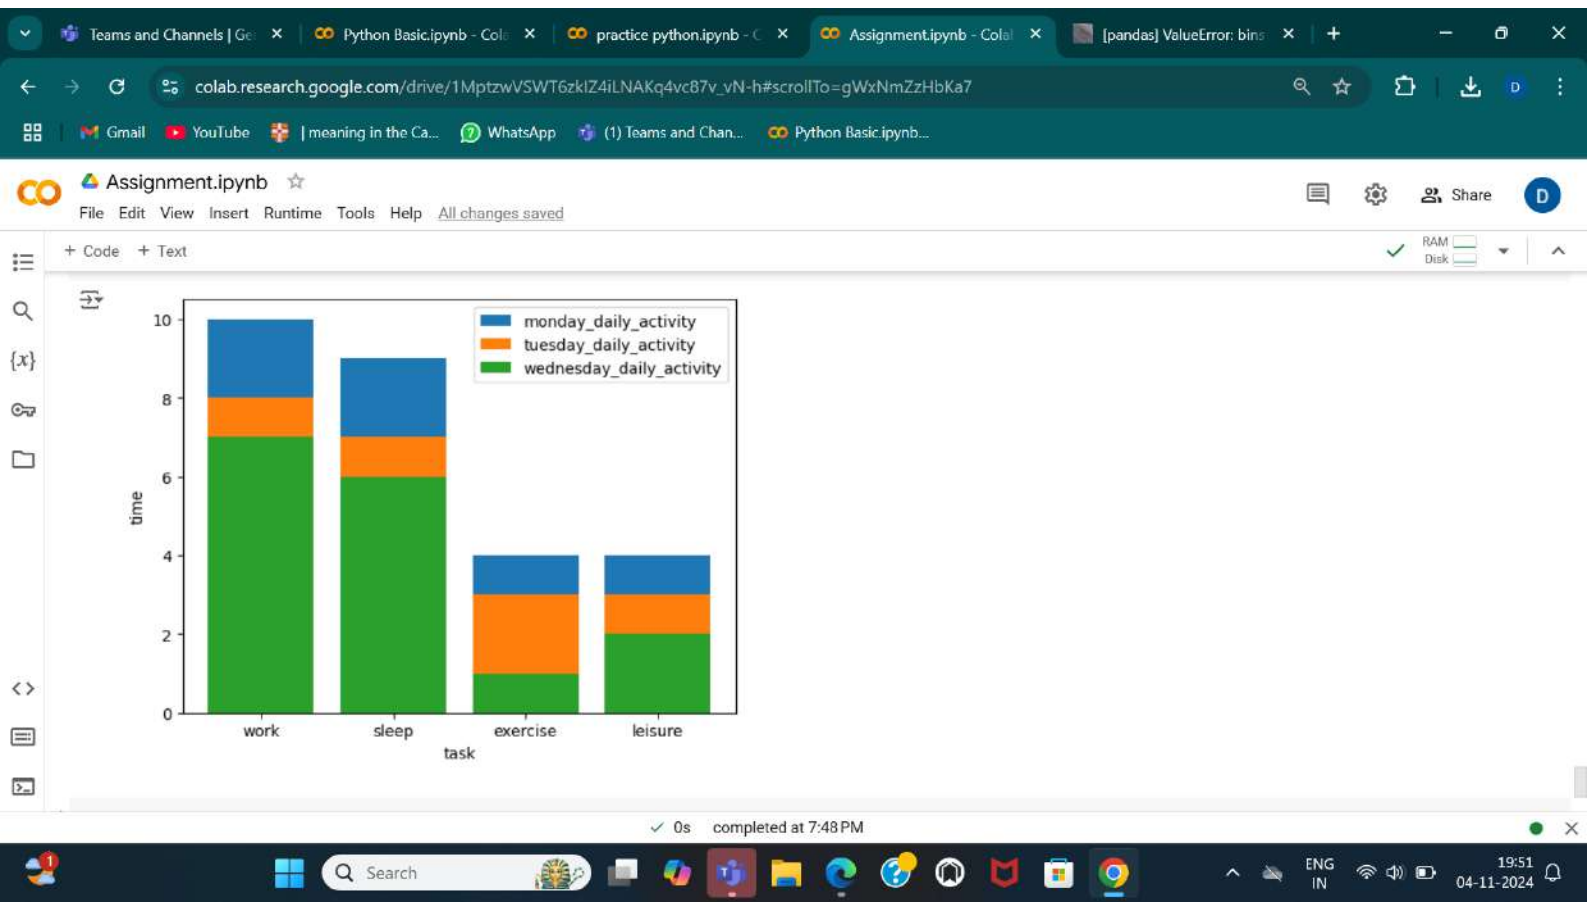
Teams and Channels | Ge ×
Python Basic.ipynb - Col ×
practice python.ipynb - C ×
Assignment.ipynb - Colal ×
[pandas] ValueError: bins ×
+

colab.research.google.com/drive/1MptzwVSWT6zklZ4iLNAKq4vc87v_vN-h#scrollTo=gWxNmZzHbKa7

Gmail YouTube | meaning in the Ca... WhatsApp (1) Teams and Chan... Python Basic.ipynb...

Assignment.ipynb
File Edit View Insert Runtime Tools Help All changes saved
Share D

+ Code + Text
RAM Disk

monday_daily_activity
tuesday_daily_activity
wednesday_daily_activity

10
8
6
4
2
0
time

work sleep exercise leisure
task

✓ 0s completed at 7:48 PM

Search
ENG IN
19:51
04-11-2024